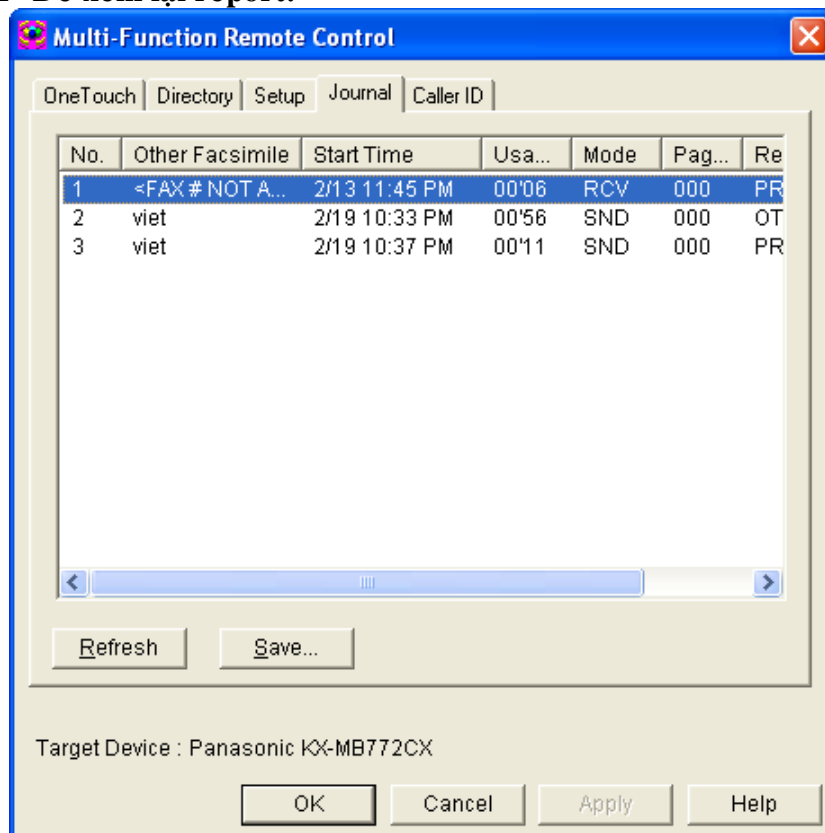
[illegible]

Multi-Function Remote Control

OneTouch | Directory | Setup | Journal | Caller ID

| No. | Other Facsimile | Start Time | Usa... | Mode | Pag... | Re |
|---|---|---|---|---|---|---|
| 1 | <FAX # NOT A... | 2/13 11:45 PM | 00'06 | RCV | 000 | PR |
| 2 | viet | 2/19 10:33 PM | 00'56 | SND | 000 | OT |
| 3 | viet | 2/19 10:37 PM | 00'11 | SND | 000 | PR |

Refresh  Save...

Target Device : Panasonic KX-MB772CX

OK  Cancel  Apply  Help